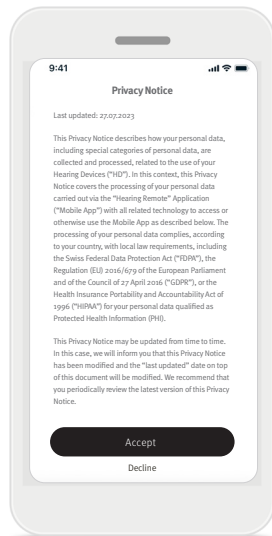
9:41

Privacy Notice

Last updated: 27.07.2023

This Privacy Notice describes how your personal data, including special categories of personal data, are collected and processed, related to the use of your Hearing Devices ("HD"). In this context, this Privacy Notice covers the processing of your personal data carried out via the "Hearing Remote" Application ("Mobile App") with all related technology to access or otherwise use the Mobile App as described below. The processing of your personal data complies, according to your country, with local law requirements, including the Swiss Federal Data Protection Act ("FDPA"), the Regulation (EU) 2016/679 of the European Parliament and of the Council of 27 April 2016 ("GDPR"), or the Health Insurance Portability and Accountability Act of 1996 ("HIPAA") for your personal data qualified as Protected Health Information (PHI).

This Privacy Notice may be updated from time to time. In this case, we will inform you that this Privacy Notice has been modified and the "last updated" date on top of this document will be modified. We recommend that you periodically review the latest version of this Privacy Notice.

Accept

Decline